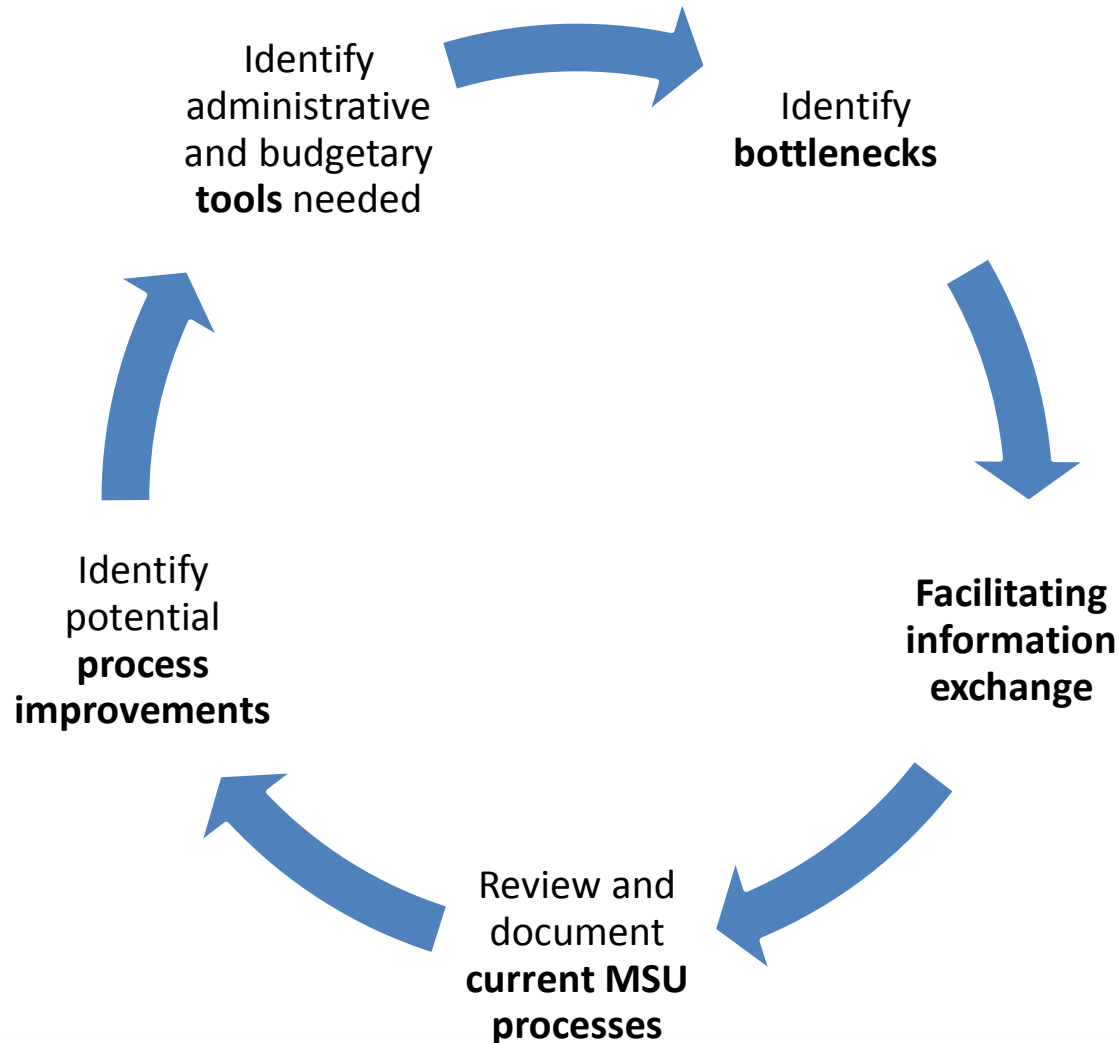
Identify administrative and budgetary **tools** needed

Identify **bottlenecks**

**Facilitating information exchange**

Review and document **current MSU processes**

Identify potential **process improvements**